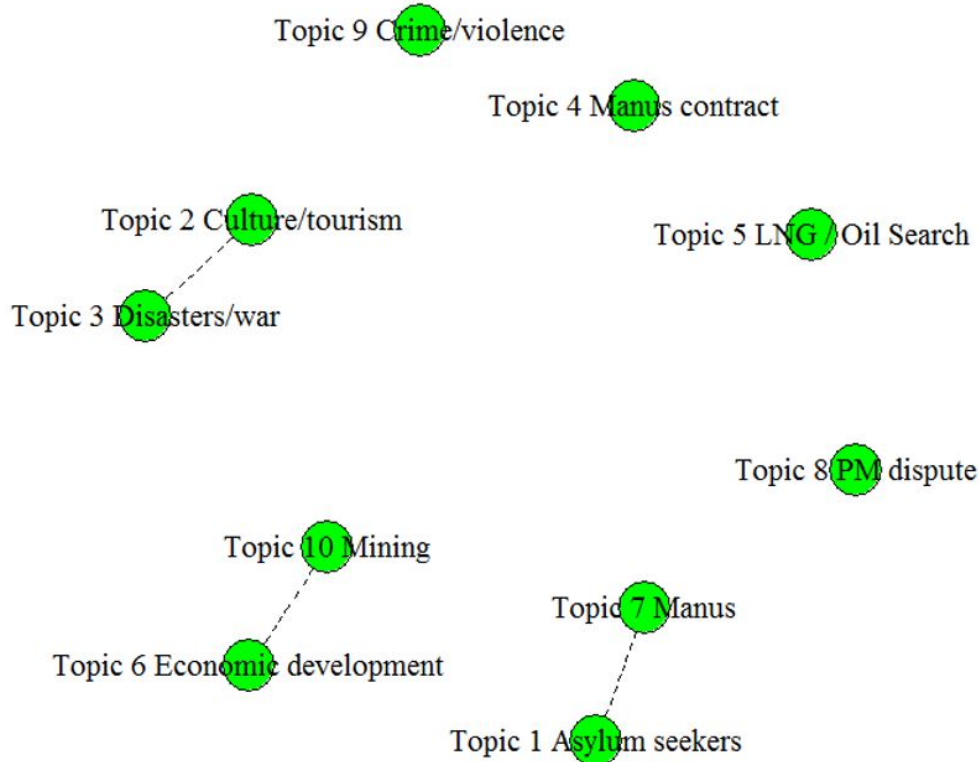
Topic 9 Crime/violence

Topic 4 Manus contract

Topic 2 Culture/tourism

Topic 5 LNG / Oil Search

Topic 3 Disasters/war

Topic 8 PM dispute

Topic 10 Mining

Topic 7 Manus

Topic 6 Economic development

Topic 1 Asylum seekers